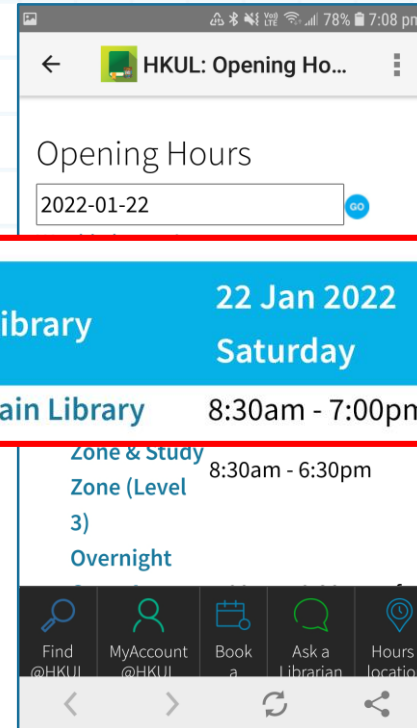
78% 7:08 pm

HKUL: Opening Ho...

Opening Hours

2022-01-22

GO

ibrary

22 Jan 2022
Saturday

ain Library

8:30am - 7:00pm

Zone & Study Zone (Level 3)

8:30am - 6:30pm

Overnight

Find @HKUL

MyAccount @HKUL

Book a

Ask a Librarian

Hours location